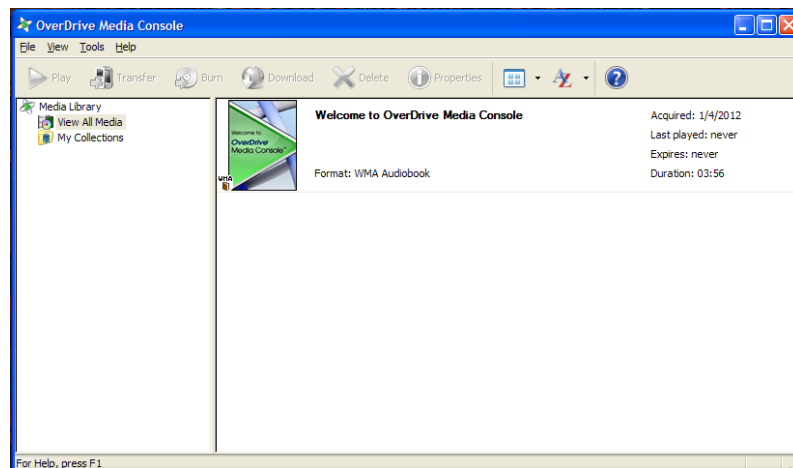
OverDrive Media Console

File View Tools Help

Play Transfer Burn Download Delete Properties

Media Library
View All Media
My Collections

Welcome to OverDrive Media Console™

WMA

Welcome to OverDrive Media Console

Format: WMA Audiobook

Acquired: 1/4/2012
Last played: never
Expires: never
Duration: 03:56

For Help, press F1